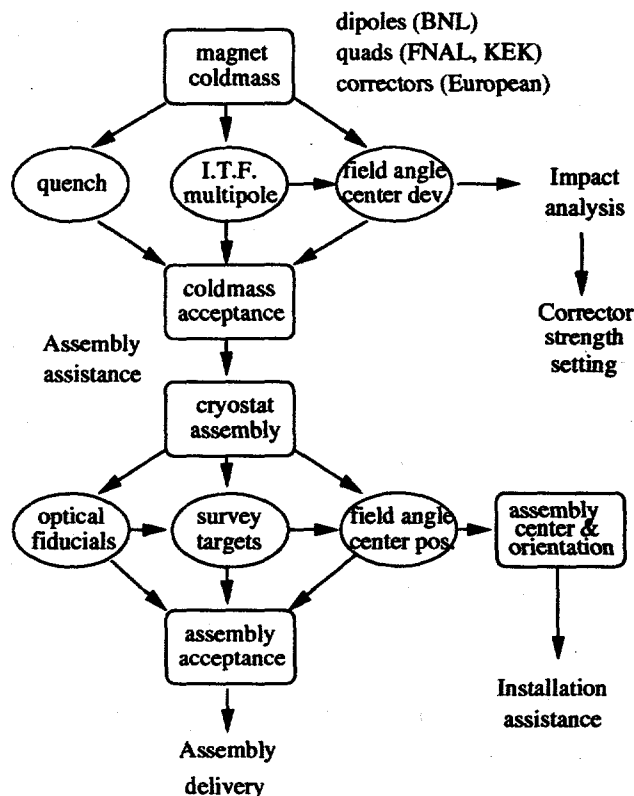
dipoles (BNL)
quads (FNAL, KEK)
correctors (European)

magnet coldmass

quench

I.T.F. multipole

field angle center dev.

Impact analysis

Corrector strength setting

coldmass acceptance

Assembly assistance

cryostat assembly

optical fiducials

survey targets

field angle center pos.

assembly center & orientation

assembly acceptance

Installation assistance

Assembly delivery